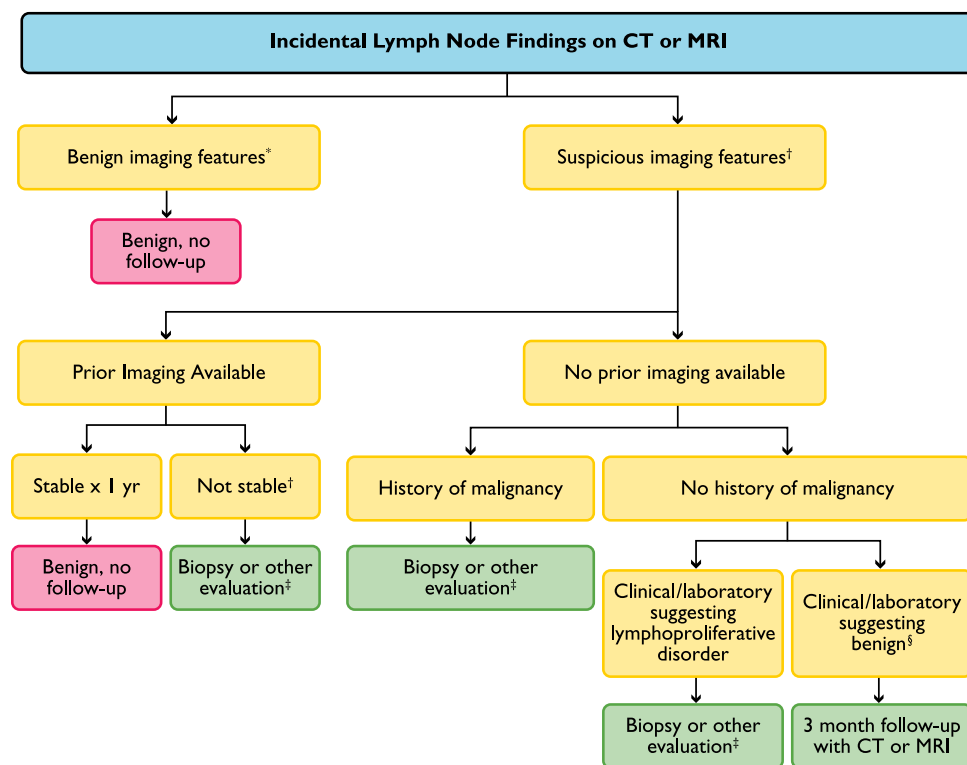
Incidental Lymph Node Findings on CT or MRI

Benign imaging features*

Suspicious imaging features†

Benign, no follow-up

Prior Imaging Available

No prior imaging available

Stable x 1 yr

Not stable†

History of malignancy

No history of malignancy

Benign, no follow-up

Biopsy or other evaluation‡

Biopsy or other evaluation‡

Clinical/laboratory suggesting lymphoproliferative disorder

Clinical/laboratory suggesting benign§

Biopsy or other evaluation‡

3 month follow-up with CT or MRI